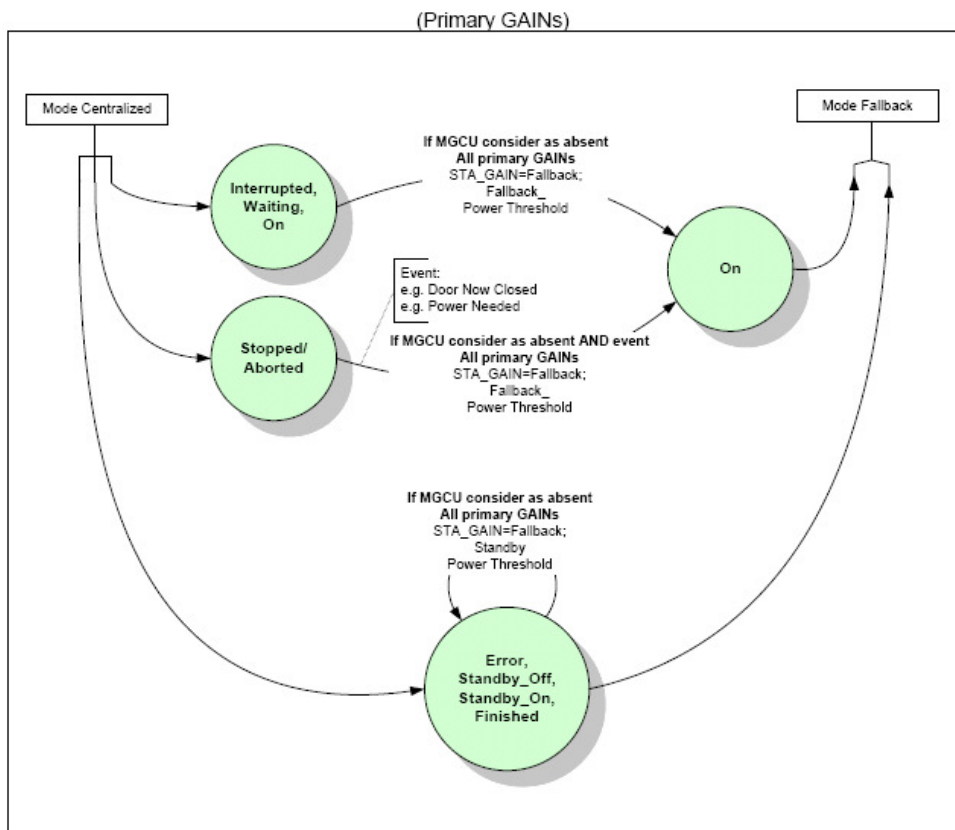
(Primary GAINs)

Mode Centralized

Mode Fallback

If MGCU consider as absent
All primary GAINs
STA_GAIN=Fallback;
Fallback_
Power Threshold

Interrupted,
Waiting,
On

On

Event:
e.g. Door Now Closed
e.g. Power Needed

Stopped/
Aborted

If MGCU consider as absent AND event
All primary GAINs
STA_GAIN=Fallback;
Fallback_
Power Threshold

If MGCU consider as absent
All primary GAINs
STA_GAIN=Fallback;
Standby
Power Threshold

Error,
Standby_Off,
Standby_On,
Finished